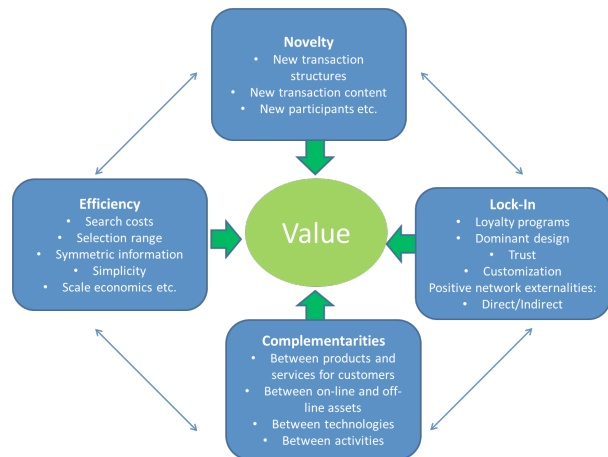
Novelty
• New transaction structures
• New transaction content
• New participants etc.

Efficiency
• Search costs
• Selection range
• Symmetric information
• Simplicity
• Scale economics etc.

Value

Lock-In
• Loyalty programs
• Dominant design
• Trust
• Customization
Positive network externalities:
• Direct/Indirect

Complementarities
• Between products and services for customers
• Between on-line and off-line assets
• Between technologies
• Between activities